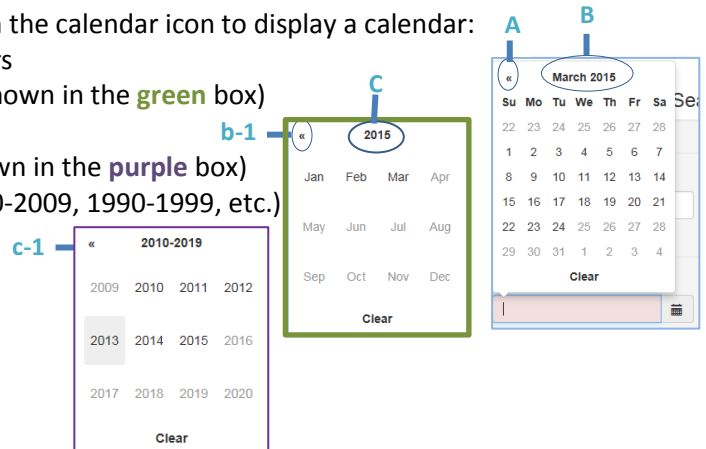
the calendar icon to display a calendar:
rs
own in the green box)
wn in the purple box)
0-2009, 1990-1999, etc.)

A
B
«
March 2015
Su Mo Tu We Th Fr Sa
22 23 24 25 26 27 28
1 2 3 4 5 6 7
8 9 10 11 12 13 14
15 16 17 18 19 20 21
22 23 24 25 26 27 28
29 30 31 1 2 3 4
Clear
Sea

C
b-1
«
2015
Jan Feb Mar Apr
May Jun Jul Aug
Sep Oct Nov Dec
Clear

c-1
«
2010-2019
2009 2010 2011 2012
2013 2014 2015 2016
2017 2018 2019 2020
Clear